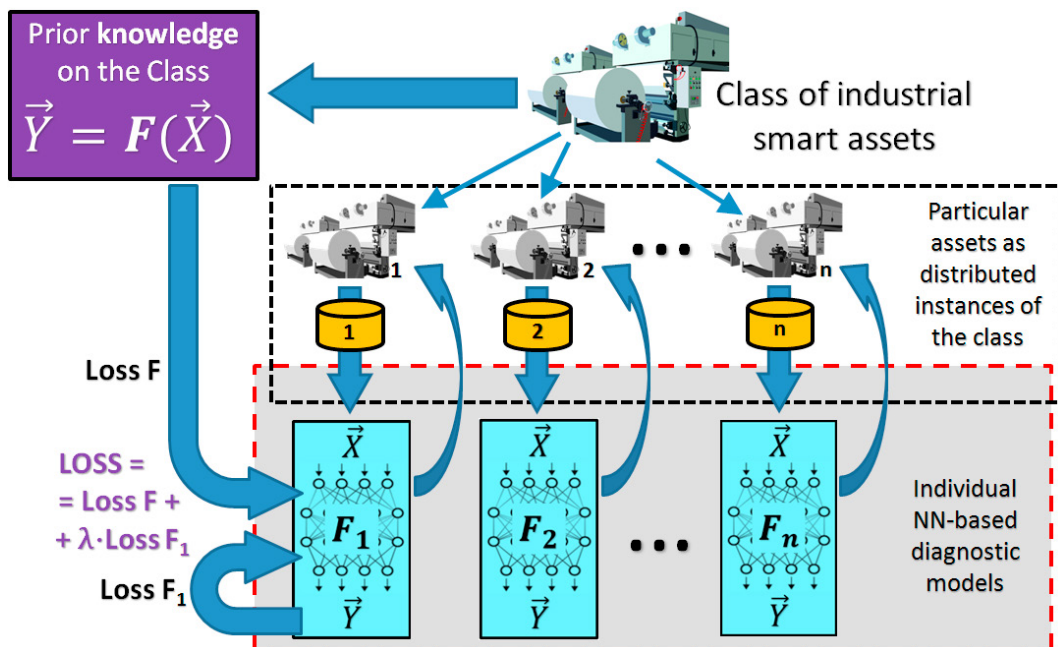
Prior **knowledge** on the Class
$\vec{Y} = \boldsymbol{F}(\vec{X})$

Class of industrial smart assets

1

2

...

n

Particular assets as distributed instances of the class

1

2

n

Loss F

$\vec{X}$
$\boldsymbol{F_1}$
$\vec{Y}$

$\vec{X}$
$\boldsymbol{F_2}$
$\vec{Y}$

...

$\vec{X}$
$\boldsymbol{F_n}$
$\vec{Y}$

LOSS =
= Loss F +
+ λ·Loss $F_1$

Loss $F_1$

Individual NN-based diagnostic models